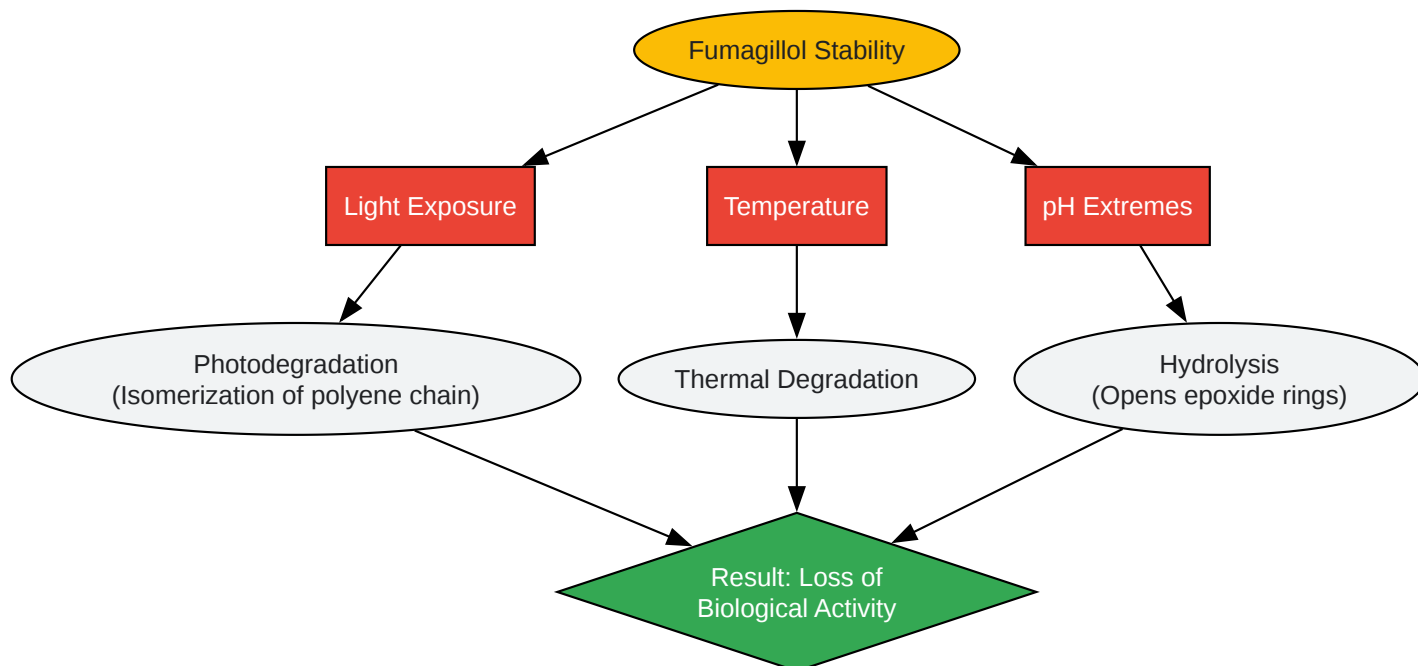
Fumagillol Stability

Light Exposure

Temperature

pH Extremes

Photodegradation
(Isomerization of polyene chain)

Thermal Degradation

Hydrolysis
(Opens epoxide rings)

Result: Loss of
Biological Activity